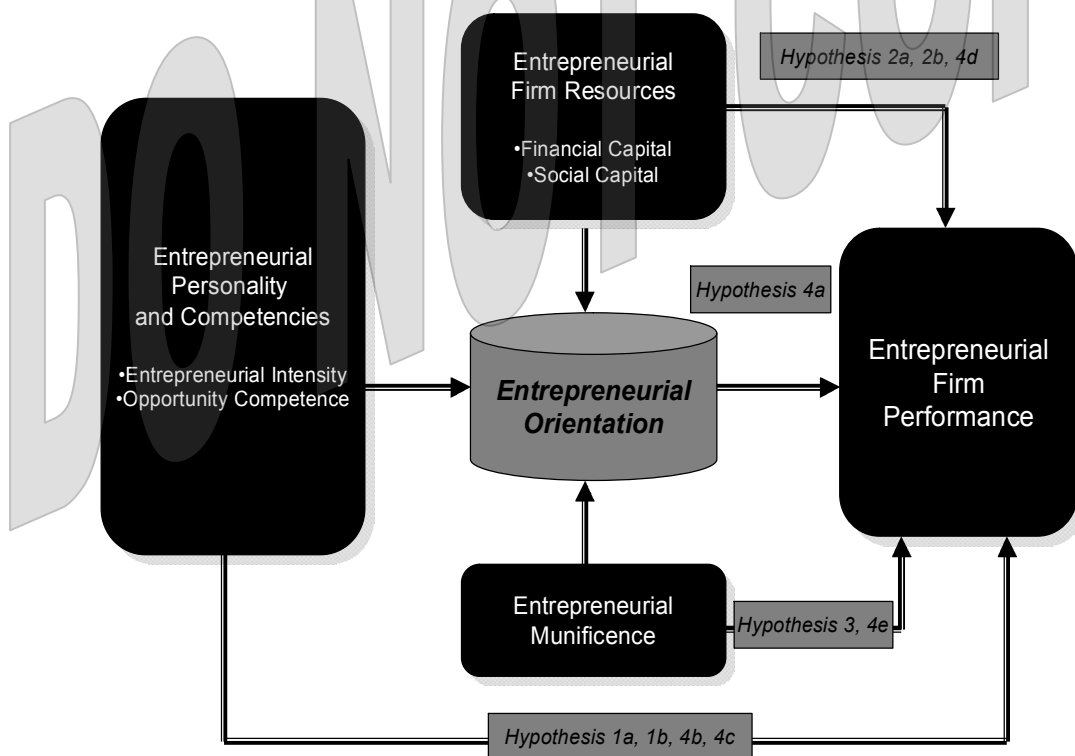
DO NOT COPY

Entrepreneurial Firm Resources

•Financial Capital
•Social Capital

Hypothesis 2a, 2b, 4d

Entrepreneurial Personality and Competencies

•Entrepreneurial Intensity
•Opportunity Competence

Hypothesis 4a

Entrepreneurial Orientation

Entrepreneurial Firm Performance

Entrepreneurial Munificence

Hypothesis 3, 4e

Hypothesis 1a, 1b, 4b, 4c